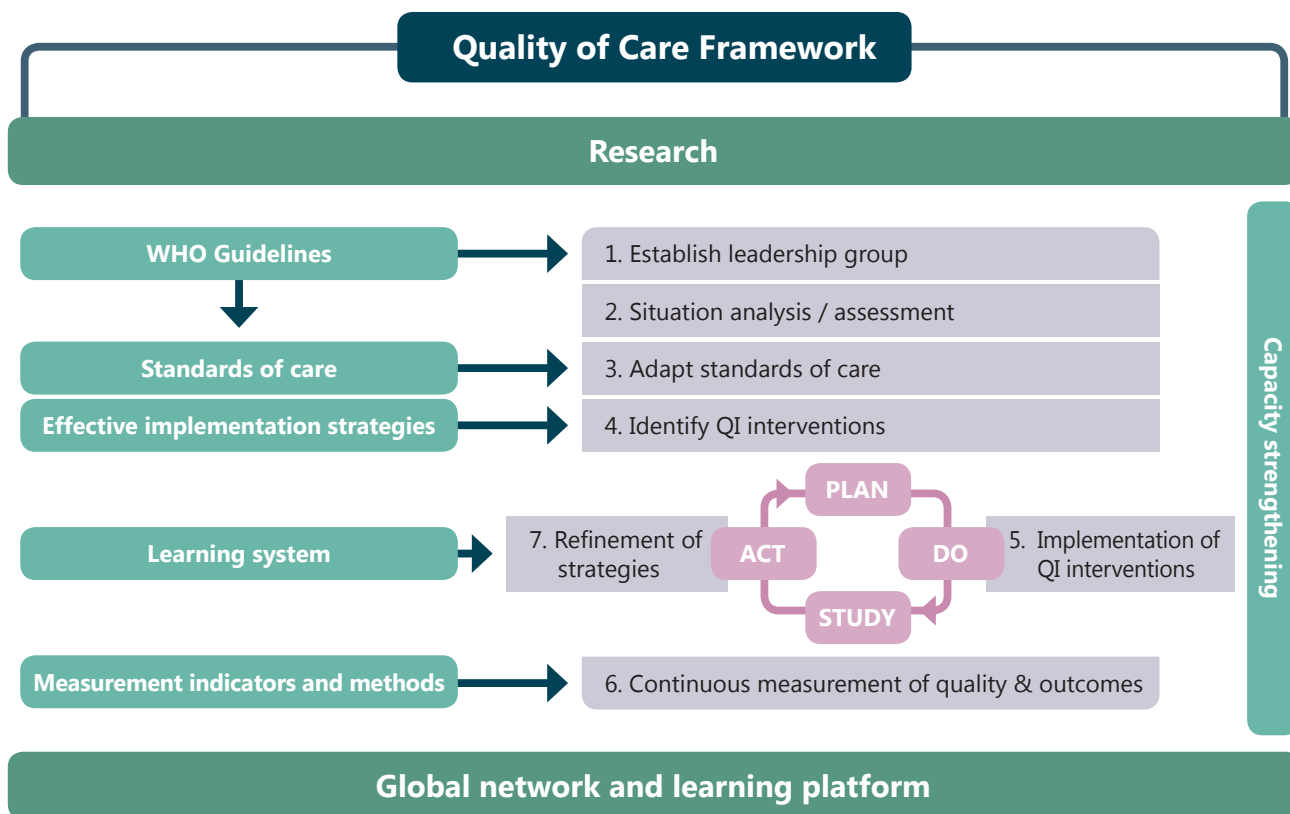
Quality of Care Framework

Research

WHO Guidelines

1. Establish leadership group

2. Situation analysis / assessment

Standards of care

3. Adapt standards of care

Effective implementation strategies

4. Identify QI interventions

Learning system

7. Refinement of strategies

PLAN

ACT

DO

STUDY

5. Implementation of QI interventions

Measurement indicators and methods

6. Continuous measurement of quality & outcomes

Capacity strengthening

Global network and learning platform